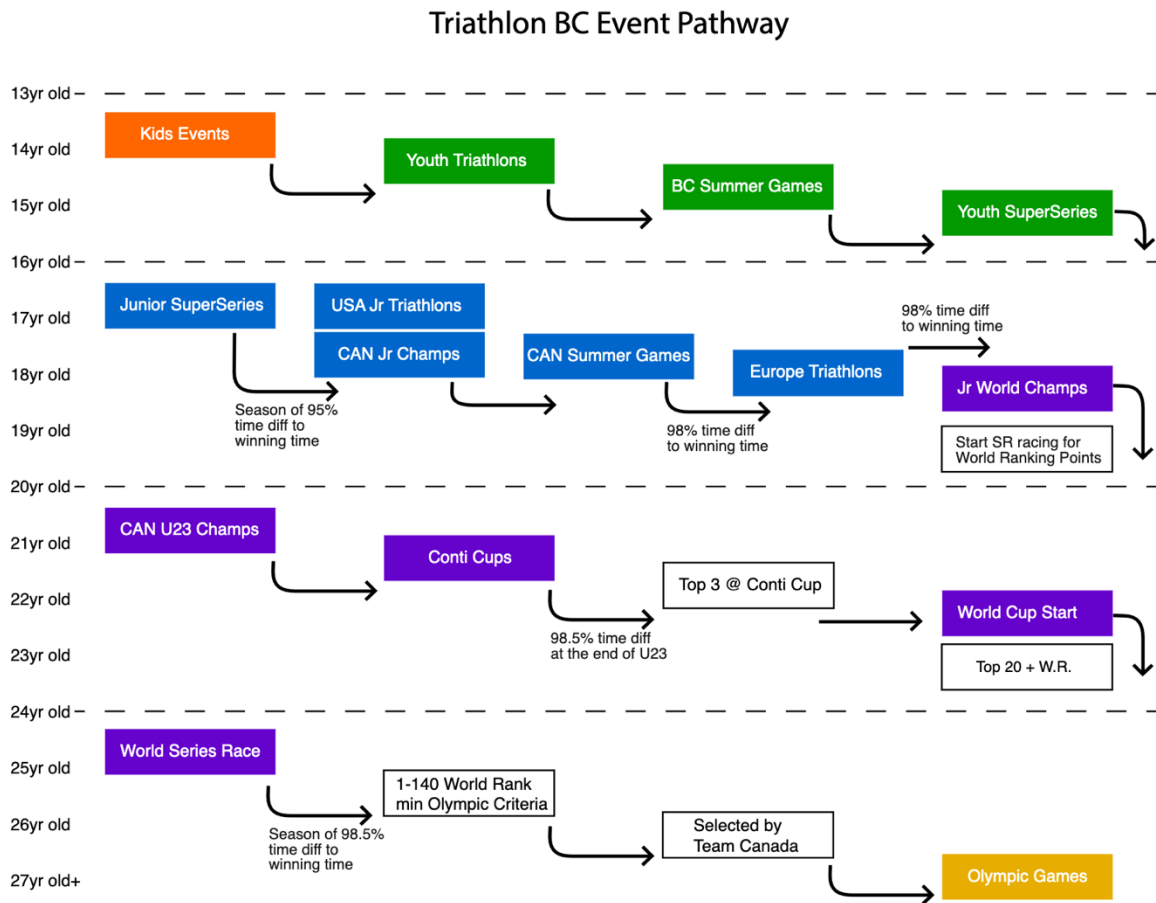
Triathlon BC Event Pathway

13yr old
14yr old
15yr old
16yr old
17yr old
18yr old
19yr old
20yr old
21yr old
22yr old
23yr old
24yr old
25yr old
26yr old
27yr old+

Kids Events
Youth Triathlons
BC Summer Games
Youth SuperSeries

Junior SuperSeries
Season of 95% time diff to winning time
USA Jr Triathlons
CAN Jr Champs
CAN Summer Games
98% time diff to winning time
Europe Triathlons
98% time diff to winning time
Jr World Champs
Start SR racing for World Ranking Points

CAN U23 Champs
Conti Cups
98.5% time diff at the end of U23
Top 3 @ Conti Cup
World Cup Start
Top 20 + W.R.

World Series Race
Season of 98.5% time diff to winning time
1-140 World Rank min Olympic Criteria
Selected by Team Canada
Olympic Games